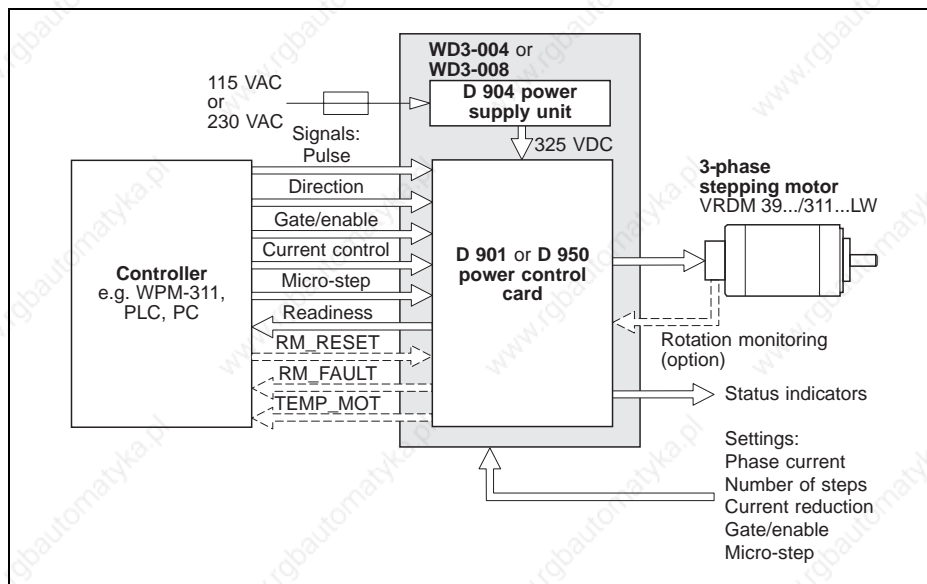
WD3-004 or
WD3-008

115 VAC
or
230 VAC

D 904 power supply unit

325 VDC

Signals:
Pulse

Direction

Gate/enable

Current control

Micro-step

Readiness

RM_RESET

RM_FAULT

TEMP_MOT

Controller
e.g. WPM-311,
PLC, PC

D 901 or D 950
power control
card

3-phase
stepping motor
VRDM 39.../311...LW

Rotation monitoring
(option)

Status indicators

Settings:
Phase current
Number of steps
Current reduction
Gate/enable
Micro-step